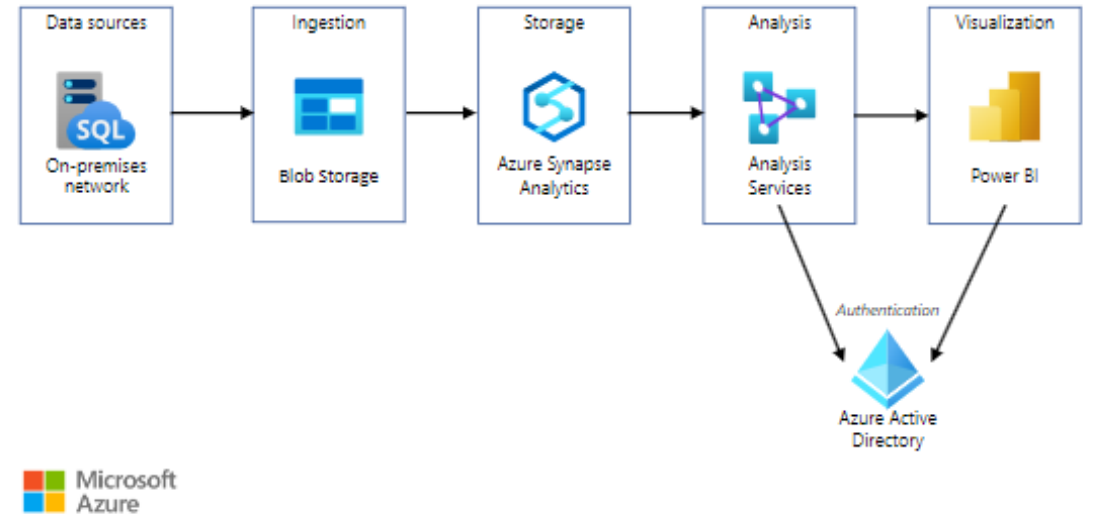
Data sources

SQL

On-premises network

Ingestion

Blob Storage

Storage

Azure Synapse Analytics

Analysis

Analysis Services

Visualization

Power BI

Authentication

Azure Active Directory

Microsoft Azure